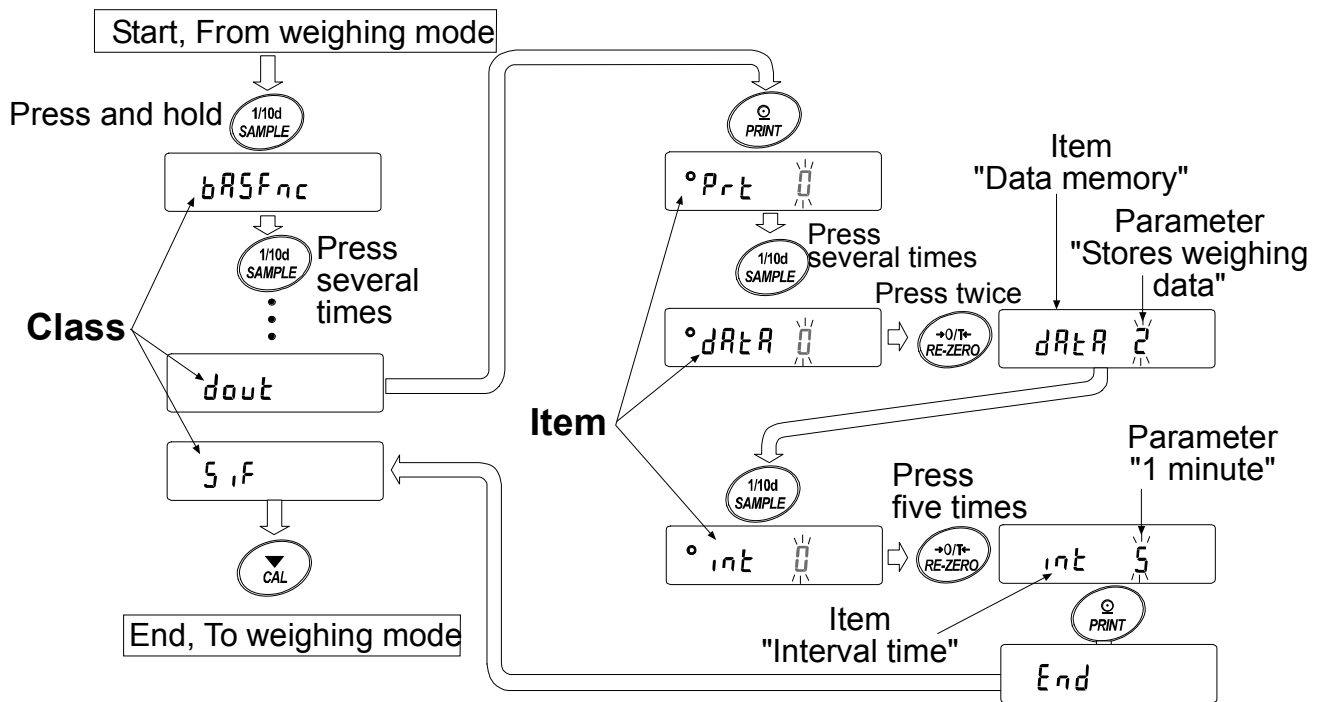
Start, From weighing mode

Press and hold 1/10d SAMPLE

bASFnc

1/10d SAMPLE Press several times

Class

dout

SiF

CAL

End, To weighing mode

PRINT

°Prt 0

1/10d SAMPLE Press several times

Item

°dAtA 0

Press twice

→0/T← RE-ZERO

Item "Data memory"

Parameter "Stores weighing data"

dAtA 2

1/10d SAMPLE

°int 0

Press five times

→0/T← RE-ZERO

Parameter "1 minute"

int 5

Item "Interval time"

PRINT

End